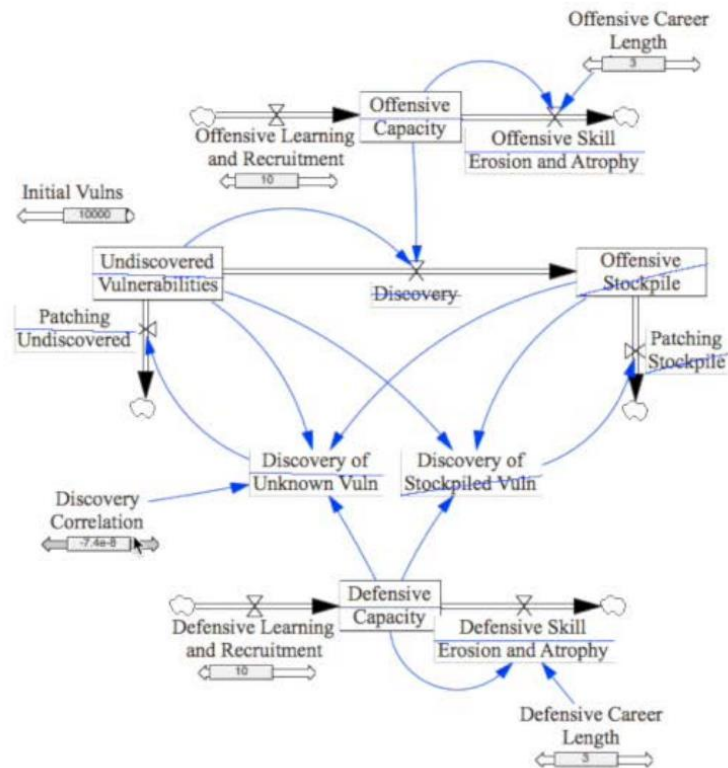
Offensive Career Length

3

Offensive Capacity

Offensive Learning and Recruitment

10

Offensive Skill Erosion and Atrophy

Initial Vulns

10000

Undiscovered Vulnerabilities

Discovery

Offensive Stockpile

Patching Undiscovered

Patching Stockpile

Discovery of Unknown Vuln

Discovery of Stockpiled Vuln

Discovery Correlation

-7.4e-8

Defensive Capacity

Defensive Learning and Recruitment

10

Defensive Skill Erosion and Atrophy

Defensive Career Length

3